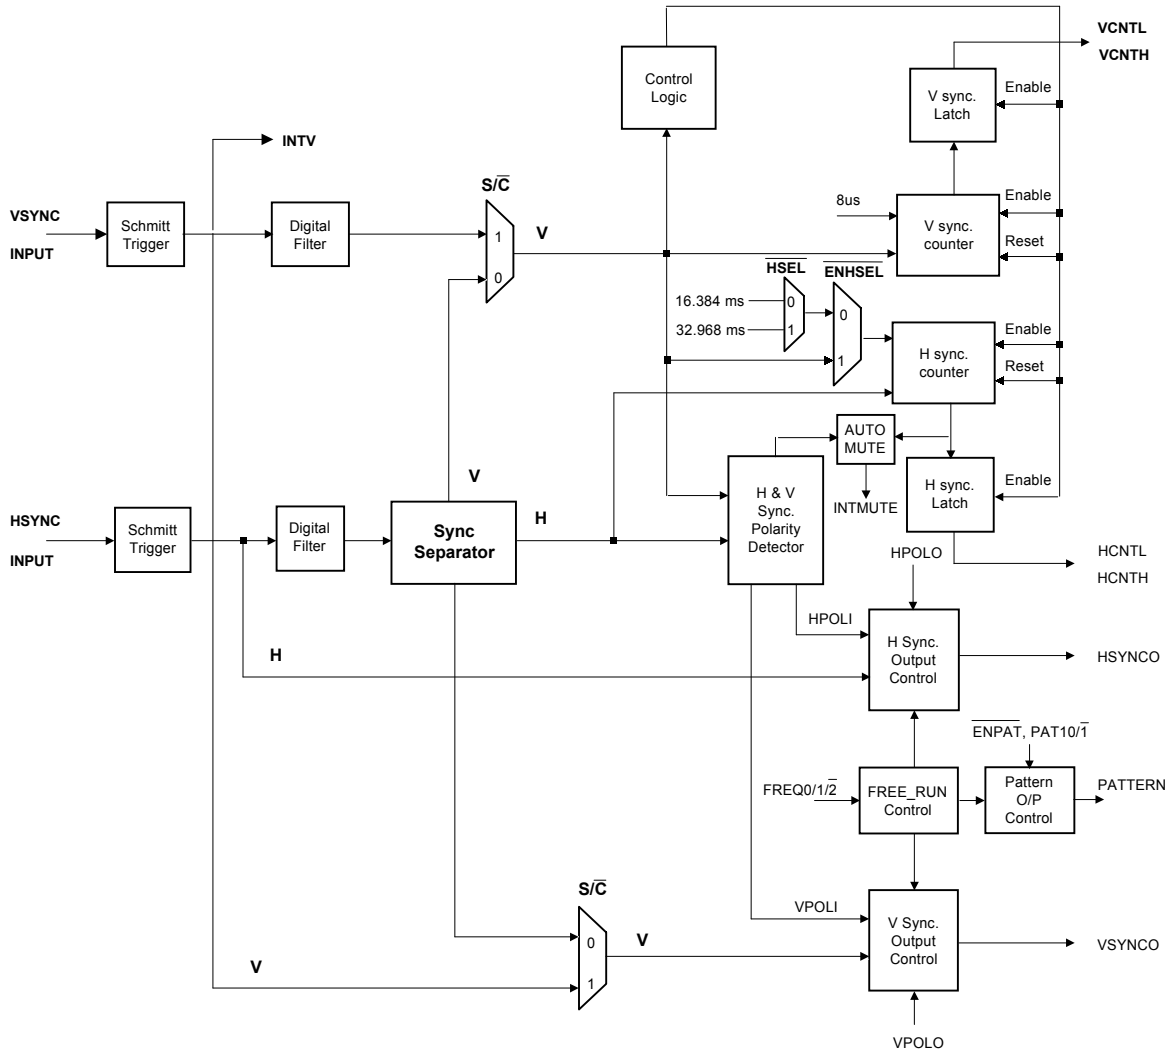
VCNTL
VCNTH
Control Logic
V sync. Latch
Enable
INTV
8us
V sync. counter
Enable
Reset
VSYNC
INPUT
Schmitt Trigger
Digital Filter
$S/\overline{C}$
1
0
V
$\overline{HSEL}$
$\overline{ENHSEL}$
16.384 ms
32.968 ms
0
1
0
1
H sync. counter
Enable
Reset
AUTO MUTE
INTMUTE
H sync. Latch
Enable
V
HSYNC
INPUT
Schmitt Trigger
Digital Filter
Sync Separator
H
H & V Sync. Polarity Detector
HCNTL
HCNTH
HPOLO
HPOLI
H
H Sync. Output Control
HSYNCO
$\overline{ENPAT}$, PAT10/$\overline{1}$
FREQ0/1/$\overline{2}$
FREE_RUN Control
Pattern O/P Control
PATTERN
$S/\overline{C}$
VPOLI
0
V
V Sync. Output Control
VSYNCO
V
1
VPOLO